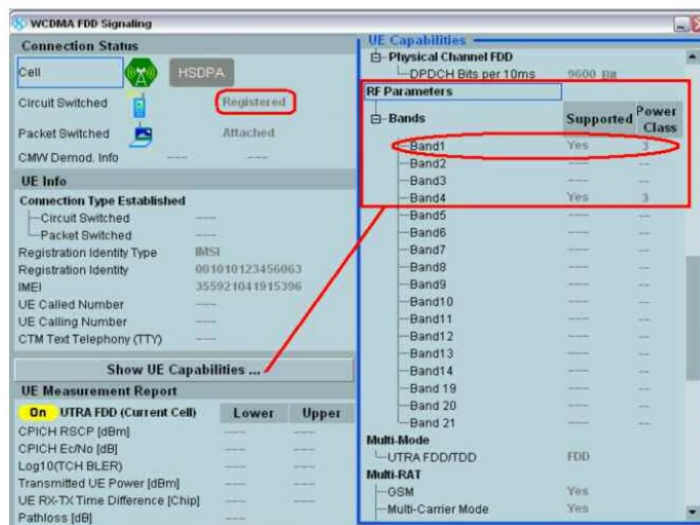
WCDMA FDD Signaling

Connection Status

Cell HSDPA

Circuit Switched Registered

Packet Switched Attached

CMW Demod. Info ---- ----

UE Info

Connection Type Established

Circuit Switched ----

Packet Switched ----

Registration Identity Type IMSI

Registration Identity 001010123456063

IMEI 355921041915396

UE Called Number ----

UE Calling Number ----

CTM Text Telephony (TTY) ----

Show UE Capabilities ...

UE Measurement Report

On UTRA FDD (Current Cell) Lower Upper

CPICH RSCP [dBm] ---- ----

CPICH Ec/No [dB] ---- ----

Log10(TCH BLER) ---- ----

Transmitted UE Power [dBm] ---- ----

UE RX-TX Time Difference [Chip] ---- ----

Pathloss [dB] ----

UE Capabilities

Physical Channel FDD

DPDCH Bits per 10ms 9600 Bit

RF Parameters

| Bands | Supported | Power Class |
|---|---|---|
| Band1 | Yes | 3 |
| Band2 | ---- | --- |
| Band3 | ---- | --- |
| Band4 | Yes | 3 |
| Band5 | ---- | --- |
| Band6 | ---- | --- |
| Band7 | ---- | --- |
| Band8 | ---- | --- |
| Band9 | ---- | --- |
| Band10 | ---- | --- |
| Band11 | ---- | --- |
| Band12 | ---- | --- |
| Band13 | ---- | --- |
| Band14 | ---- | --- |
| Band 19 | ---- | --- |
| Band 20 | ---- | --- |
| Band 21 | ---- | --- |

Multi-Mode

UTRA FDD/TDD FDD

Multi-RAT

GSM Yes

Multi-Carrier Mode Yes